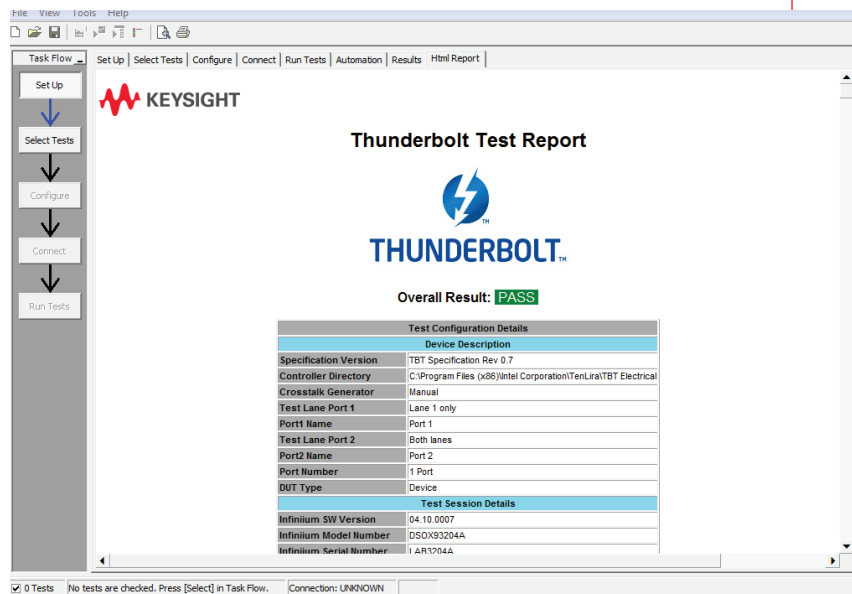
File View Tools Help

Task Flow

Set Up

Select Tests

Configure

Connect

Run Tests

Set Up | Select Tests | Configure | Connect | Run Tests | Automation | Results | Html Report

KEYSIGHT

Thunderbolt Test Report

THUNDERBOLT™

Overall Result: PASS

| Test Configuration Details | |
|---|---|
| Device Description | |
| Specification Version | TBT Specification Rev 0.7 |
| Controller Directory | C:\Program Files (x86)\Intel Corporation\TenLira\TBT Electrical |
| Crosstalk Generator | Manual |
| Test Lane Port 1 | Lane 1 only |
| Port1 Name | Port 1 |
| Test Lane Port 2 | Both lanes |
| Port2 Name | Port 2 |
| Port Number | 1 Port |
| DUT Type | Device |
| Test Session Details | |
| Infiniium SW Version | 04.10.0007 |
| Infiniium Model Number | DSOX93204A |
| Infiniium Serial Number | LAB3204A |

0 Tests | No tests are checked. Press [Select] in Task Flow. | Connection: UNKNOWN